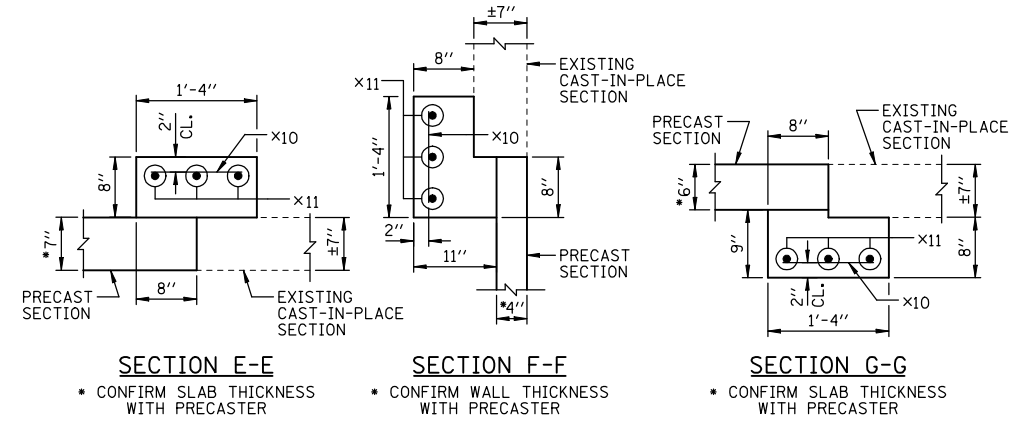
1'-4"

2" CL.

×10

8"

×11

*7"

±7"

PRECAST SECTION

8"

EXISTING CAST-IN-PLACE SECTION

SECTION E-E

* CONFIRM SLAB THICKNESS WITH PRECASTER

±7"

8"

EXISTING CAST-IN-PLACE SECTION

×11

1'-4"

×10

8"

2"

11"

PRECAST SECTION

*4"

SECTION F-F

* CONFIRM WALL THICKNESS WITH PRECASTER

PRECAST SECTION

8"

EXISTING CAST-IN-PLACE SECTION

*6"

±7"

9"

×11

8"

2" CL.

×10

1'-4"

SECTION G-G

* CONFIRM SLAB THICKNESS WITH PRECASTER